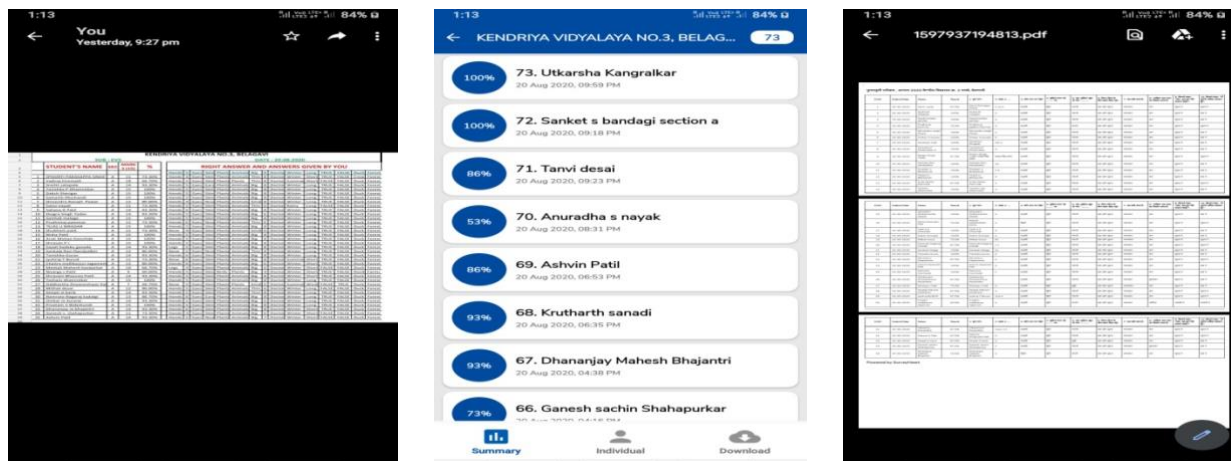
1:13
84%
You
Yesterday, 9:27 pm

KENDRIYA VIDYALAYA NO.3, BELAGAVI
STUDENT'S NAME
RIGHT ANSWER AND ANSWERS GIVEN BY YOU
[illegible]

1:13
84%
KENDRIYA VIDYALAYA NO.3, BELAG...
73

100%
73. Utkarsha Kangralkar
20 Aug 2020, 09:59 PM

100%
72. Sanket s bandagi section a
20 Aug 2020, 09:18 PM

86%
71. Tanvi desai
20 Aug 2020, 09:23 PM

53%
70. Anuradha s nayak
20 Aug 2020, 08:31 PM

86%
69. Ashvin Patil
20 Aug 2020, 06:53 PM

93%
68. Krutharth sanadi
20 Aug 2020, 06:35 PM

93%
67. Dhananjay Mahesh Bhajantri
20 Aug 2020, 04:38 PM

73%
66. Ganesh sachin Shahapurkar
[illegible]

Summary
Individual
Download

1:13
84%
1597937194813.pdf
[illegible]